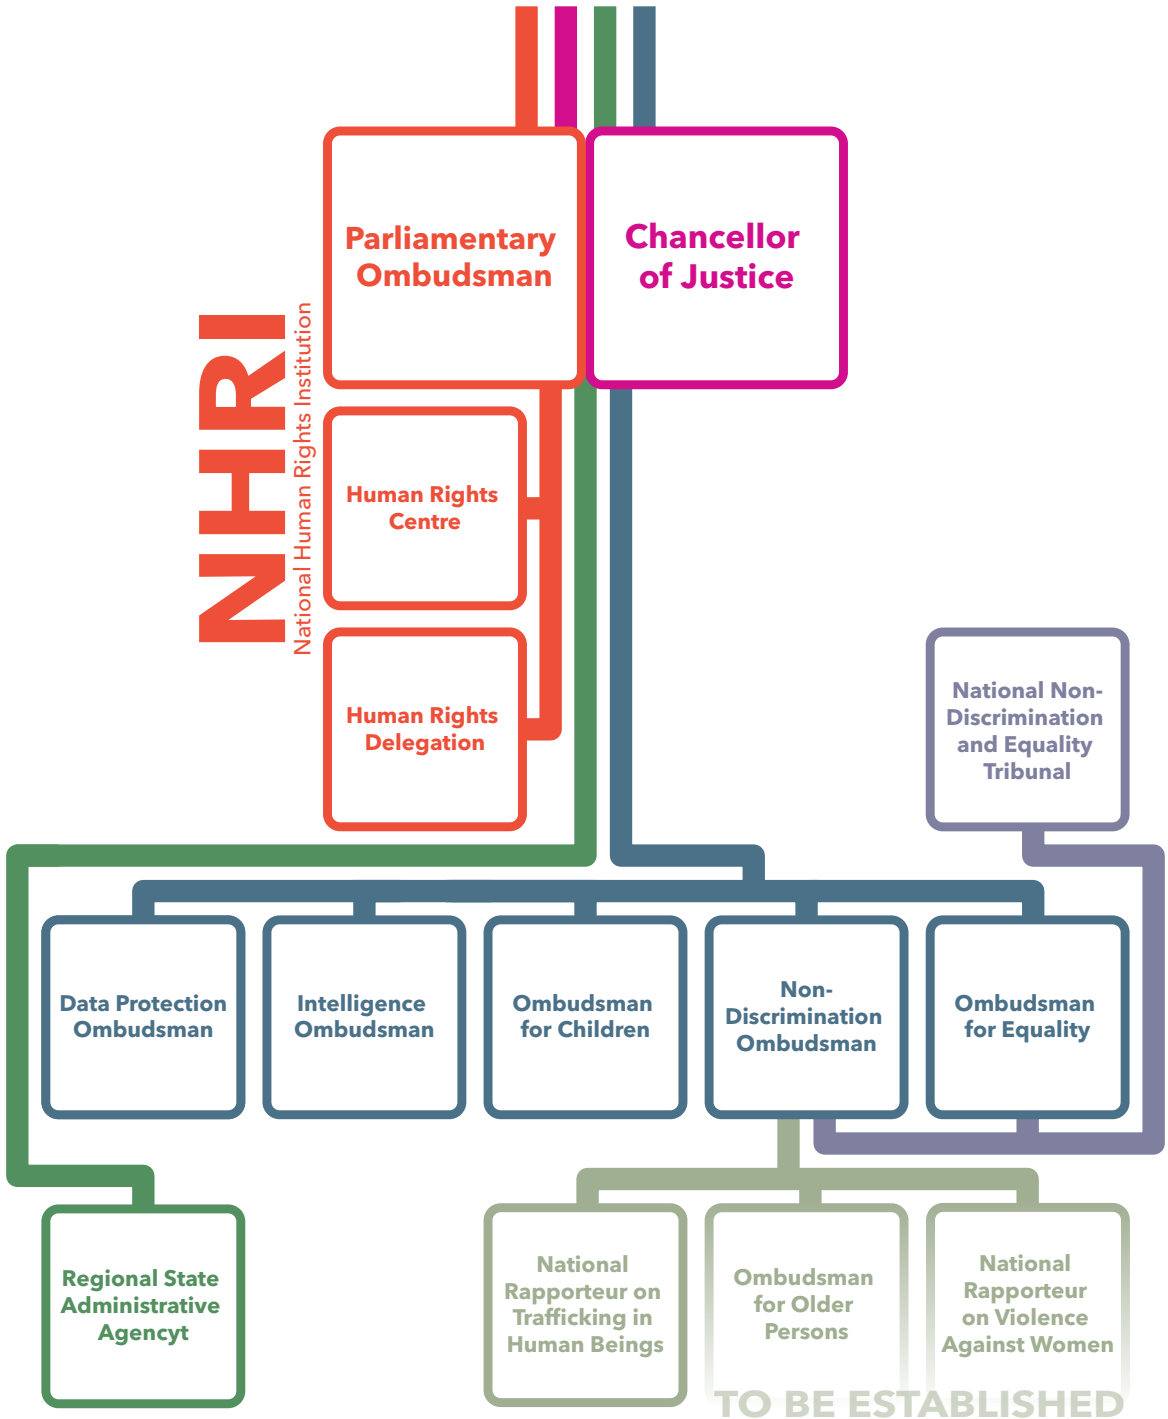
Parliamentary Ombudsman

Chancellor of Justice

NHRI
National Human Rights Institution

Human Rights Centre

Human Rights Delegation

National Non-Discrimination and Equality Tribunal

Data Protection Ombudsman

Intelligence Ombudsman

Ombudsman for Children

Non-Discrimination Ombudsman

Ombudsman for Equality

Regional State Administrative Agencyt

National Rapporteur on Trafficking in Human Beings

Ombudsman for Older Persons

National Rapporteur on Violence Against Women

TO BE ESTABLISHED